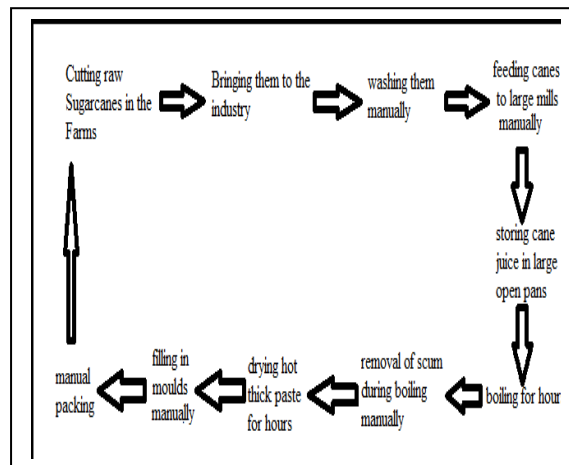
Cutting raw Sugarcanes in the Farms

Bringing them to the industry

washing them manually

feeding canes to large mills manually

storing cane juice in large open pans

boiling for hour

removal of scum during boiling manually

drying hot thick paste for hours

filling in moulds manually

manual packing